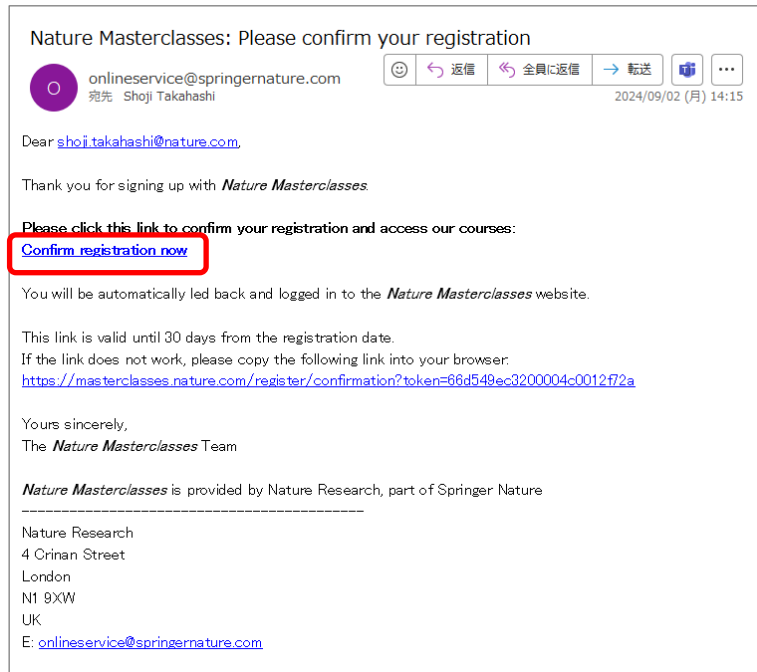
Nature Masterclasses: Please confirm your registration

O

onlineservice@springernature.com
宛先 Shoji Takahashi

返信 全員に返信 転送 ...

2024/09/02 (月) 14:15

Dear shoji.takahashi@nature.com,

Thank you for signing up with *Nature Masterclasses*.

**Please click this link to confirm your registration and access our courses:**
Confirm registration now

You will be automatically led back and logged in to the *Nature Masterclasses* website.

This link is valid until 30 days from the registration date.
If the link does not work, please copy the following link into your browser:
https://masterclasses.nature.com/register/confirmation?token=66d549ec3200004c0012f72a

Yours sincerely,
The *Nature Masterclasses* Team

*Nature Masterclasses* is provided by Nature Research, part of Springer Nature
--------------------------------------------------
Nature Research
4 Crinan Street
London
N1 9XW
UK
E: onlineservice@springernature.com